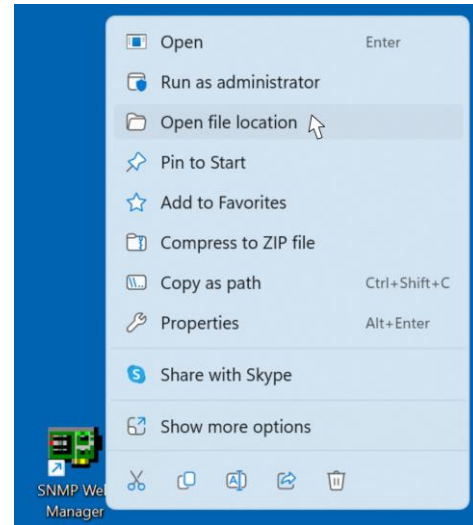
Open Enter
Run as administrator
Open file location
Pin to Start
Add to Favorites
Compress to ZIP file
Copy as path Ctrl+Shift+C
Properties Alt+Enter
Share with Skype
Show more options

SNMP We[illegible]
Manager